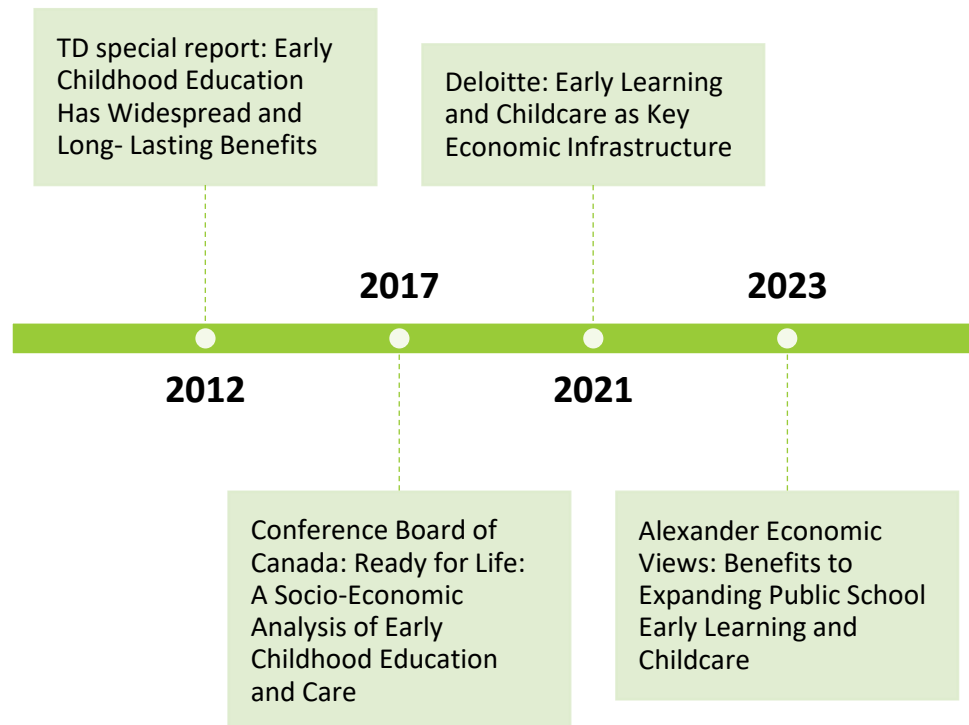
TD special report: Early Childhood Education Has Widespread and Long- Lasting Benefits

Deloitte: Early Learning and Childcare as Key Economic Infrastructure

2017

2023

2012

2021

Conference Board of Canada: Ready for Life: A Socio-Economic Analysis of Early Childhood Education and Care

Alexander Economic Views: Benefits to Expanding Public School Early Learning and Childcare